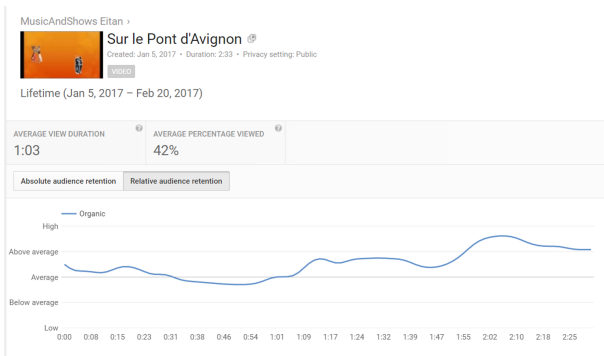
MusicAndShows Eitan ›

Sur le Pont d'Avignon

Created: Jan 5, 2017 • Duration: 2:33 • Privacy setting: Public

VIDEO

Lifetime (Jan 5, 2017 – Feb 20, 2017)

AVERAGE VIEW DURATION
1:03

AVERAGE PERCENTAGE VIEWED
42%

Absolute audience retention | Relative audience retention

Organic

High
Above average
Average
Below average
Low

0:00 0:08 0:15 0:23 0:31 0:38 0:46 0:54 1:01 1:09 1:17 1:24 1:32 1:39 1:47 1:55 2:02 2:10 2:18 2:25